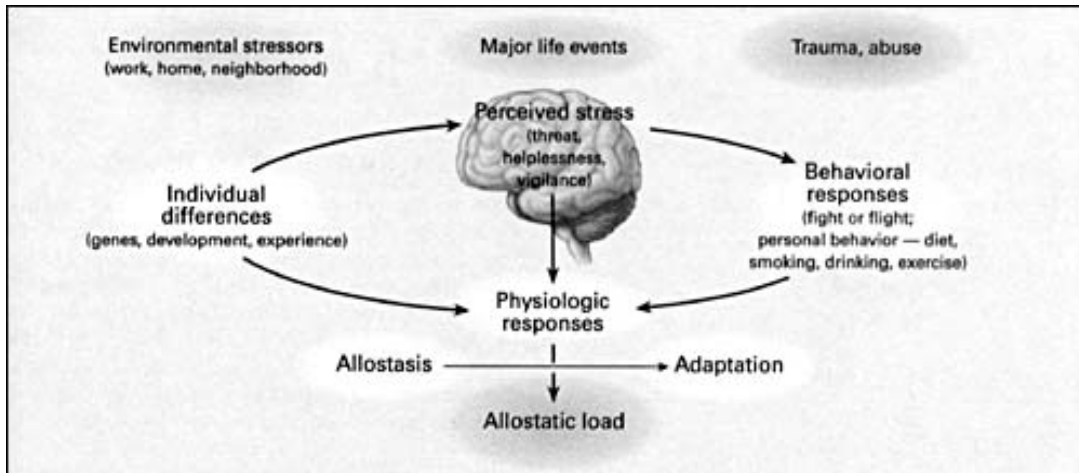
Environmental stressors (work, home, neighborhood)

Major life events

Trauma, abuse

Perceived stress (threat, helplessness, vigilance)

Individual differences (genes, development, experience)

Behavioral responses (fight or flight; personal behavior — diet, smoking, drinking, exercise)

Physiologic responses

Allostasis

Adaptation

Allostatic load